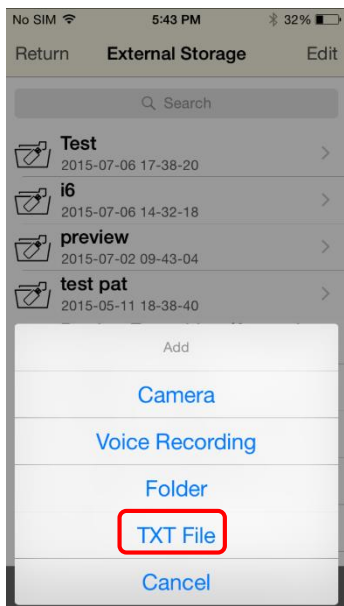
No SIM 5:43 PM 32%

Return External Storage Edit

Search

Test
2015-07-06 17-38-20

i6
2015-07-06 14-32-18

preview
2015-07-02 09-43-04

test pat
2015-05-11 18-38-40

Add

Camera

Voice Recording

Folder

TXT File

Cancel